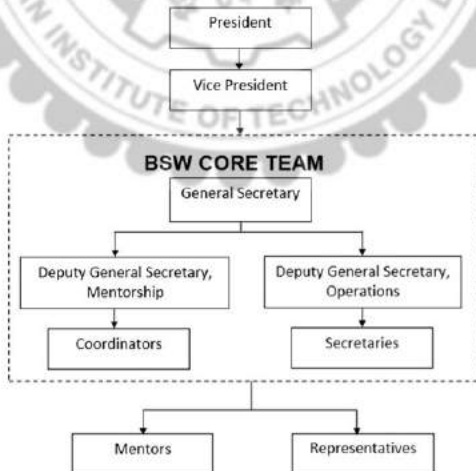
INSTITUTE OF TECHNOLOGY

President

Vice President

BSW CORE TEAM

General Secretary

Deputy General Secretary, Mentorship

Coordinators

Deputy General Secretary, Operations

Secretaries

Mentors

Representatives